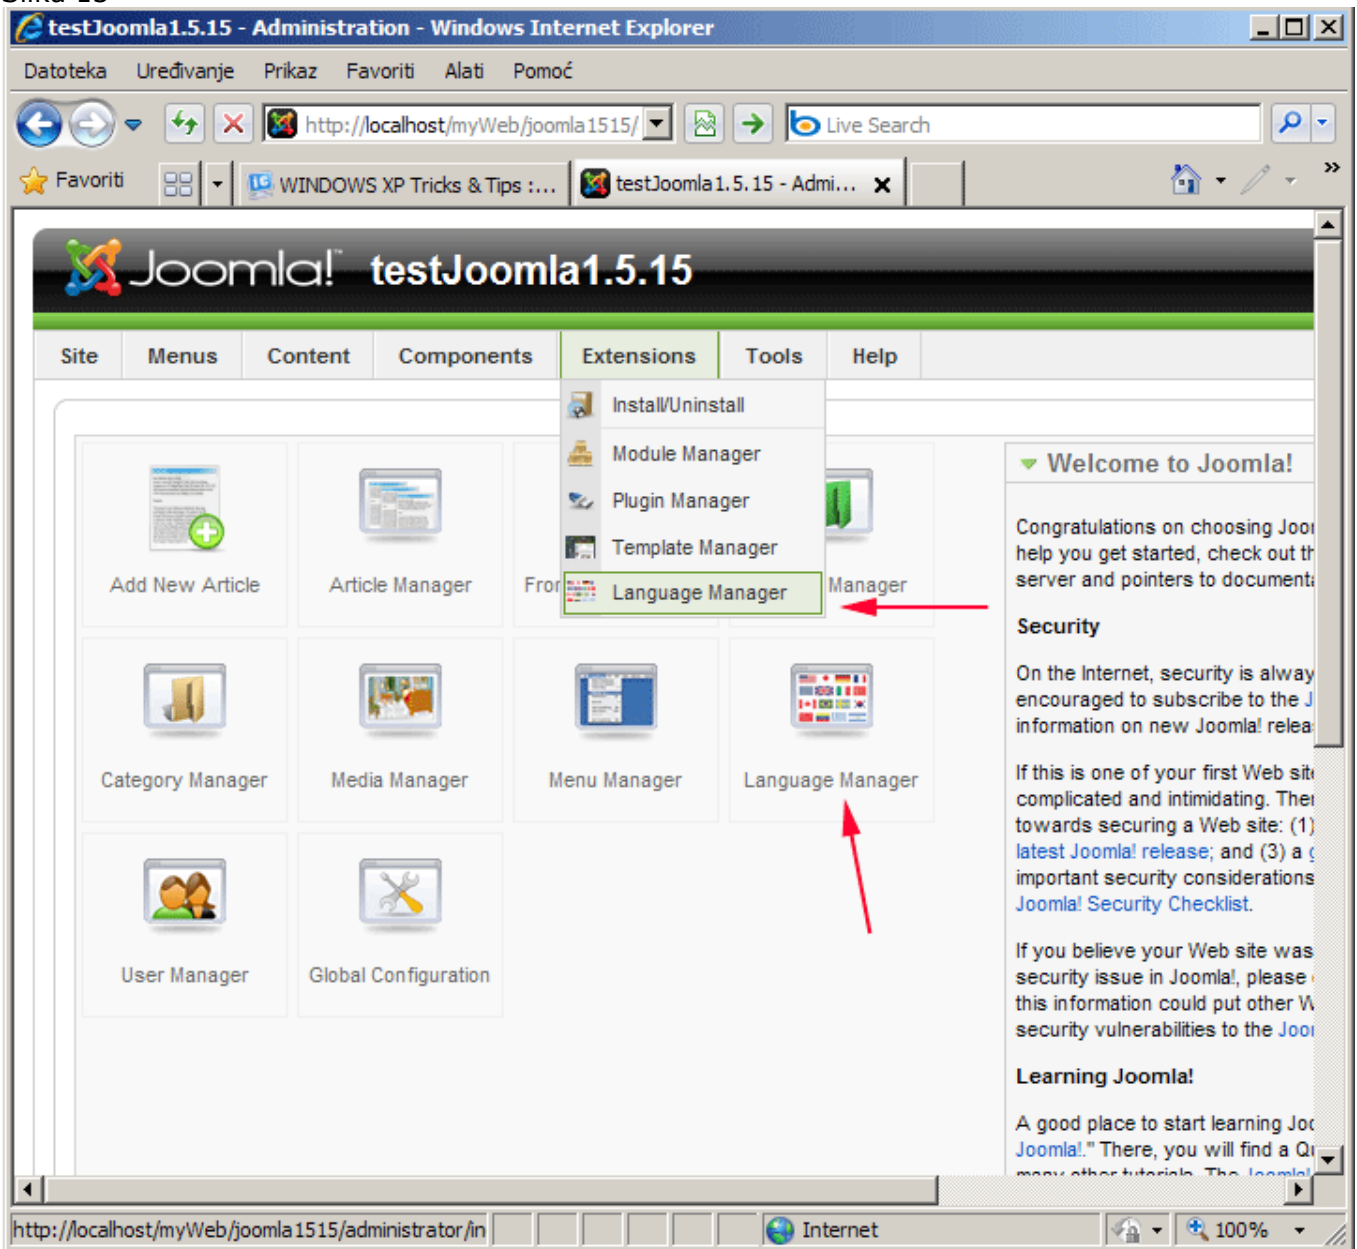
testJoomla1.5.15 - Administration - Windows Internet Explorer

Datoteka Uređivanje Prikaz Favoriti Alati Pomoć

http://localhost/myWeb/joomla1515/

Live Search

Favoriti

WINDOWS XP Tricks & Tips :...

testJoomla1.5.15 - Admi...

Joomla! testJoomla1.5.15

Site Menus Content Components Extensions Tools Help

Install/Uninstall
Module Manager
Plugin Manager
Template Manager
Language Manager

Add New Article
Article Manager
Fro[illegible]
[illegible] Manager

Category Manager
Media Manager
Menu Manager
Language Manager

User Manager
Global Configuration

Welcome to Joomla!

Congratulations on choosing Joo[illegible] help you get started, check out th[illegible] server and pointers to documenta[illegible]

Security

On the Internet, security is alway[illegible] encouraged to subscribe to the J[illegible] information on new Joomla! relea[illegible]

If this is one of your first Web sit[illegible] complicated and intimidating. The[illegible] towards securing a Web site: (1) latest Joomla! release; and (3) a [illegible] important security considerations Joomla! Security Checklist.

If you believe your Web site was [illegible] security issue in Joomla!, please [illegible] this information could put other W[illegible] security vulnerabilities to the Joo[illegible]

Learning Joomla!

A good place to start learning Jo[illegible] Joomla!." There, you will find a Q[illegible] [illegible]

http://localhost/myWeb/joomla1515/administrator/in

Internet

100%